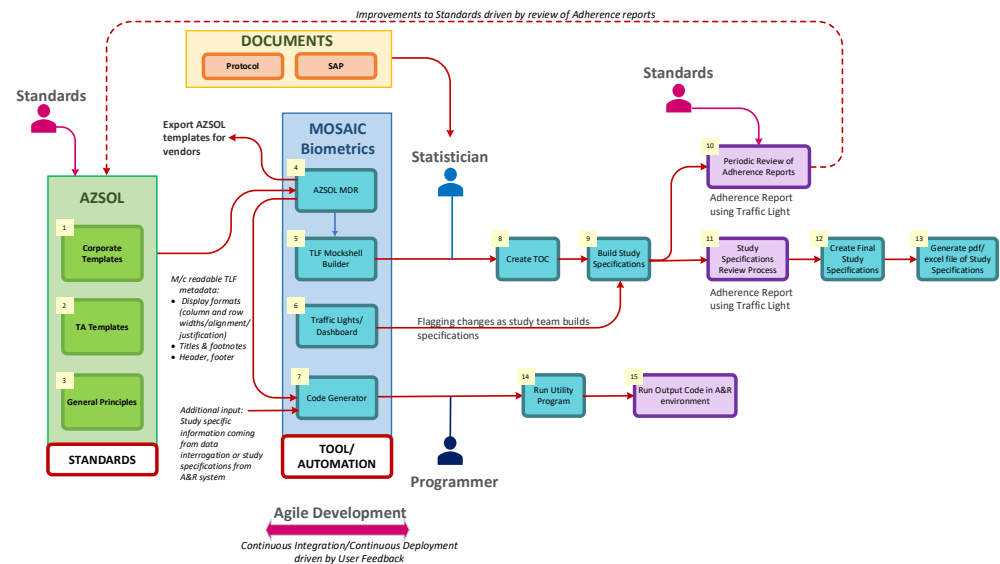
Improvements to Standards driven by review of Adherence reports

DOCUMENTS

Protocol

SAP

Standards

Export AZSOL templates for vendors

MOSAIC Biometrics

Statistician

Standards

AZSOL

1 Corporate Templates

2 TA Templates

3 General Principles

STANDARDS

4 AZSOL MDR

5 TLF Mockshell Builder

6 Traffic Lights/ Dashboard

7 Code Generator

TOOL/ AUTOMATION

M/c readable TLF metadata:
• Display formats (column and row widths/alignment/ justification)
• Titles & footnotes
• Header, footer

Additional input: Study specific information coming from data interrogation or study specifications from A&R system

8 Create TOC

9 Build Study Specifications

10 Periodic Review of Adherence Reports

Adherence Report using Traffic Light

11 Study Specifications Review Process

Adherence Report using Traffic Light

12 Create Final Study Specifications

13 Generate pdf/ excel file of Study Specifications

Flagging changes as study team builds specifications

14 Run Utility Program

15 Run Output Code in A&R environment

Programmer

Agile Development

Continuous Integration/Continuous Deployment driven by User Feedback